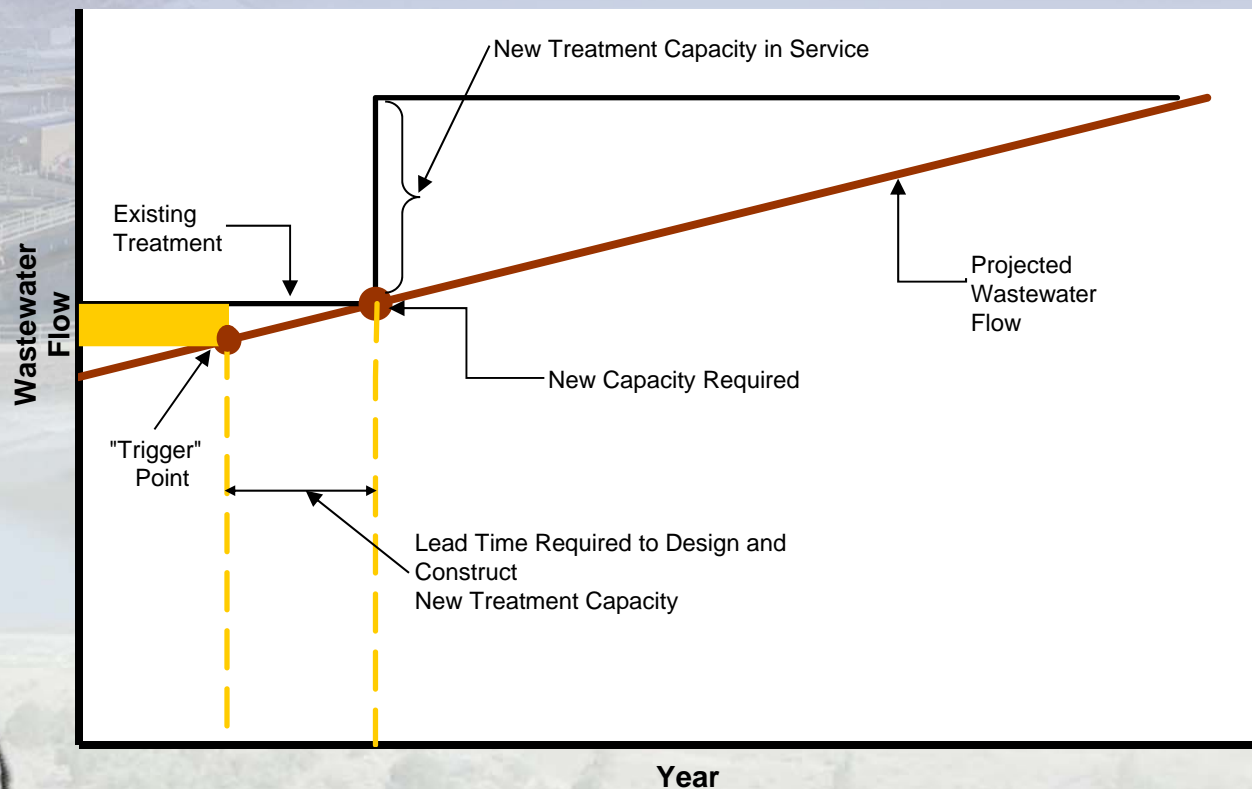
New Treatment Capacity in Service

Existing Treatment

Wastewater Flow

Projected Wastewater Flow

New Capacity Required

"Trigger" Point

Lead Time Required to Design and Construct
New Treatment Capacity

Year